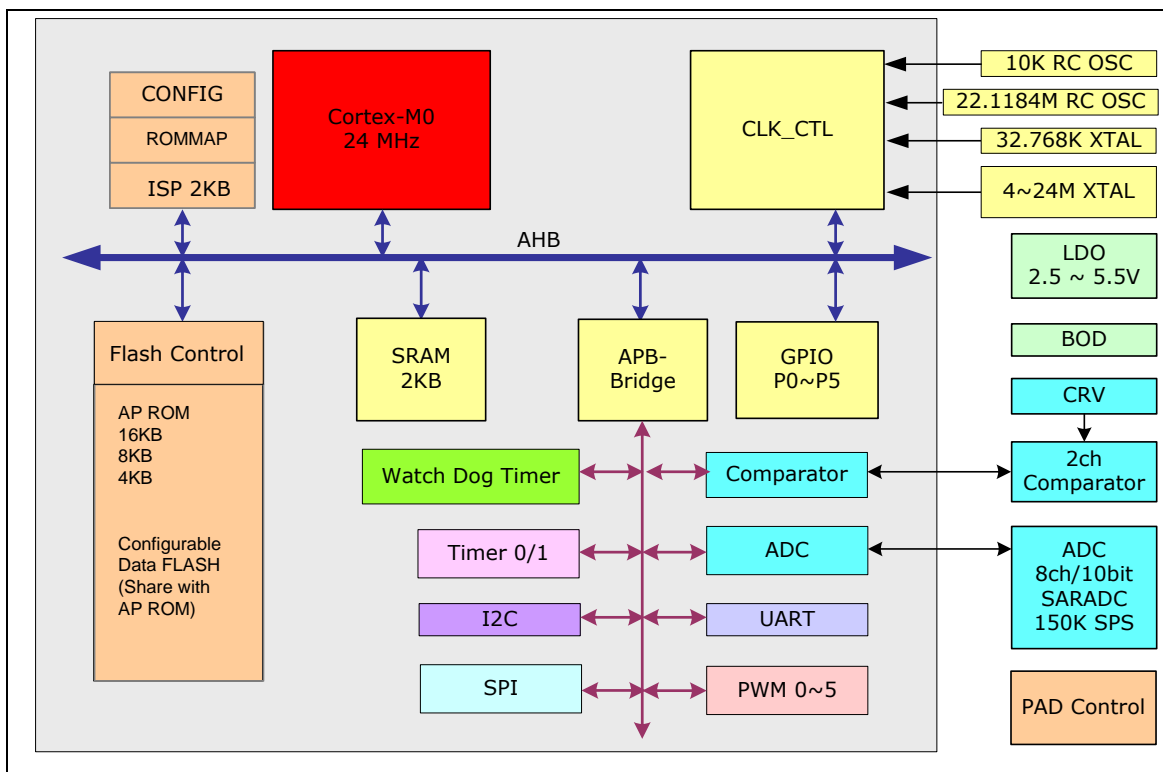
CONFIG
ROMMAP
ISP 2KB

Cortex-M0
24 MHz

CLK_CTL

10K RC OSC
22.1184M RC OSC
32.768K XTAL
4~24M XTAL

AHB

LDO
2.5 ~ 5.5V

BOD

CRV

Flash Control

AP ROM
16KB
8KB
4KB

Configurable
Data FLASH
(Share with
AP ROM)

SRAM
2KB

APB-
Bridge

GPIO
P0~P5

Watch Dog Timer

Comparator

2ch
Comparator

Timer 0/1

ADC

ADC
8ch/10bit
SARADC
150K SPS

I2C

UART

SPI

PWM 0~5

PAD Control